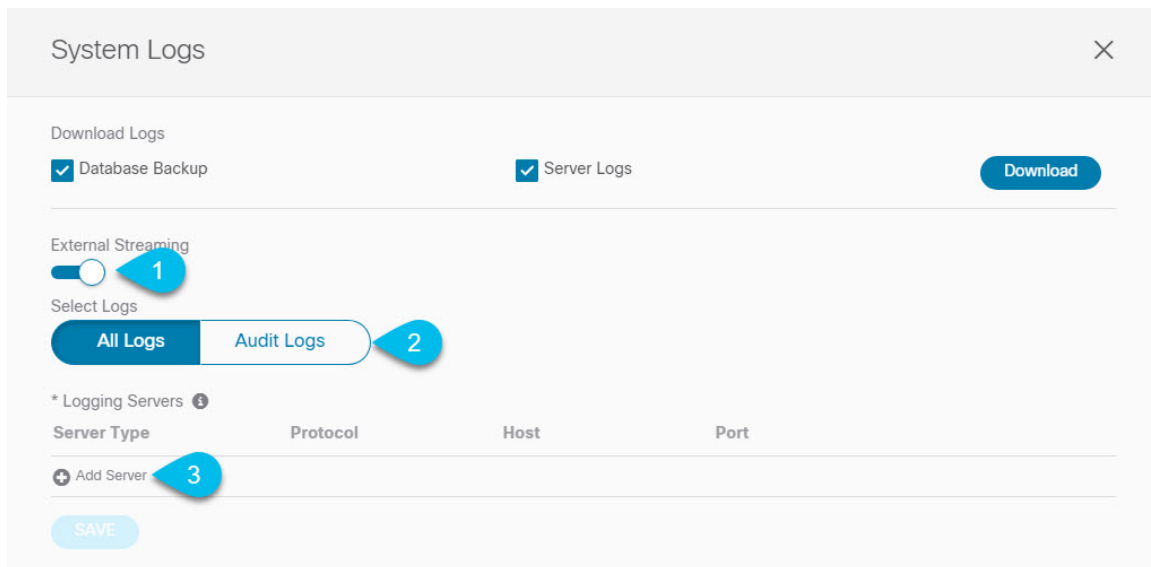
System Logs

Download Logs

Database Backup

Server Logs

Download

External Streaming

1

Select Logs

All Logs

Audit Logs

2

* Logging Servers

| Server Type | Protocol | Host | Port |
|---|---|---|---|

Add Server

3

SAVE